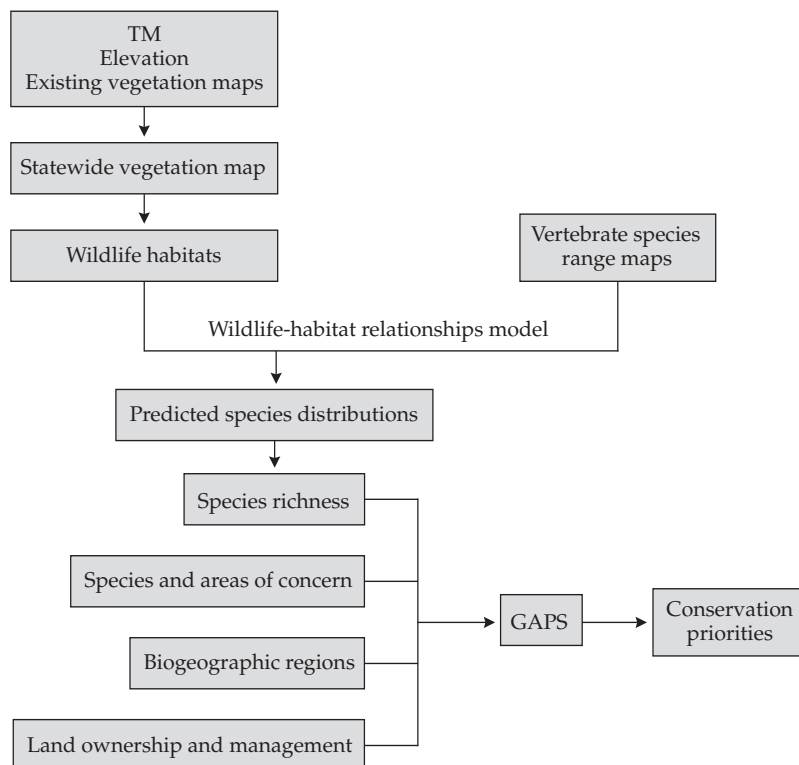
TM
Elevation
Existing vegetation maps

Statewide vegetation map

Wildlife habitats

Vertebrate species range maps

Wildlife-habitat relationships model

Predicted species distributions

Species richness

Species and areas of concern

Biogeographic regions

Land ownership and management

GAPS

Conservation priorities